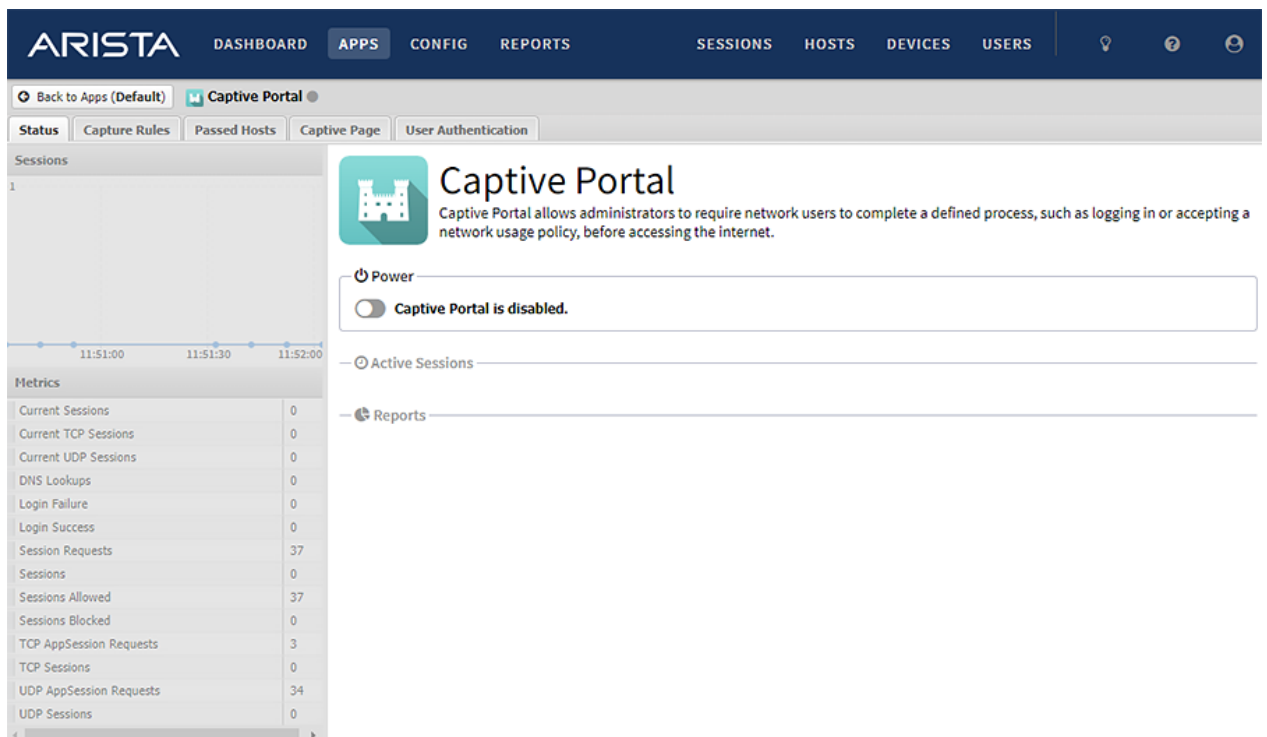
ARISTA DASHBOARD APPS CONFIG REPORTS SESSIONS HOSTS DEVICES USERS

Back to Apps (Default) Captive Portal

Status Capture Rules Passed Hosts Captive Page User Authentication

Sessions

1

11:51:00 11:51:30 11:52:00

Metrics

| | |
|---|---|
| Current Sessions | 0 |
| Current TCP Sessions | 0 |
| Current UDP Sessions | 0 |
| DNS Lookups | 0 |
| Login Failure | 0 |
| Login Success | 0 |
| Session Requests | 37 |
| Sessions | 0 |
| Sessions Allowed | 37 |
| Sessions Blocked | 0 |
| TCP AppSession Requests | 3 |
| TCP Sessions | 0 |
| UDP AppSession Requests | 34 |
| UDP Sessions | 0 |

Captive Portal

Captive Portal allows administrators to require network users to complete a defined process, such as logging in or accepting a network usage policy, before accessing the internet.

Power

Captive Portal is disabled.

Active Sessions

Reports